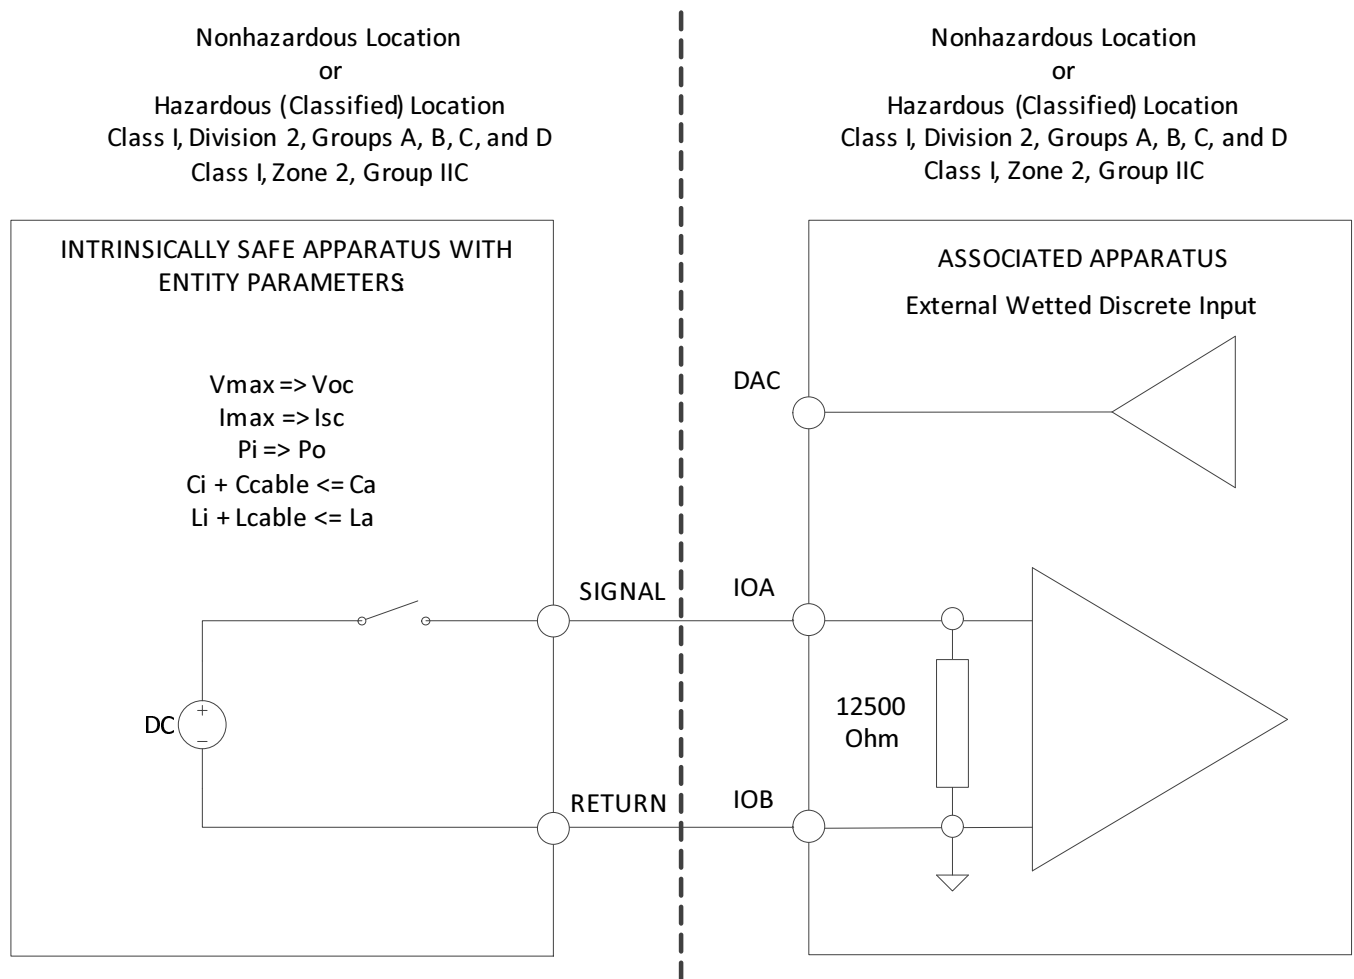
Nonhazardous Location
or
Hazardous (Classified) Location
Class I, Division 2, Groups A, B, C, and D
Class I, Zone 2, Group IIC

Nonhazardous Location
or
Hazardous (Classified) Location
Class I, Division 2, Groups A, B, C, and D
Class I, Zone 2, Group IIC

INTRINSICALLY SAFE APPARATUS WITH ENTITY PARAMETERS:

Vmax => Voc
Imax => Isc
Pi => Po
Ci + Ccable <= Ca
Li + Lcable <= La

DC

SIGNAL

RETURN

ASSOCIATED APPARATUS

External Wetted Discrete Input

DAC

IOA

12500
Ohm

IOB